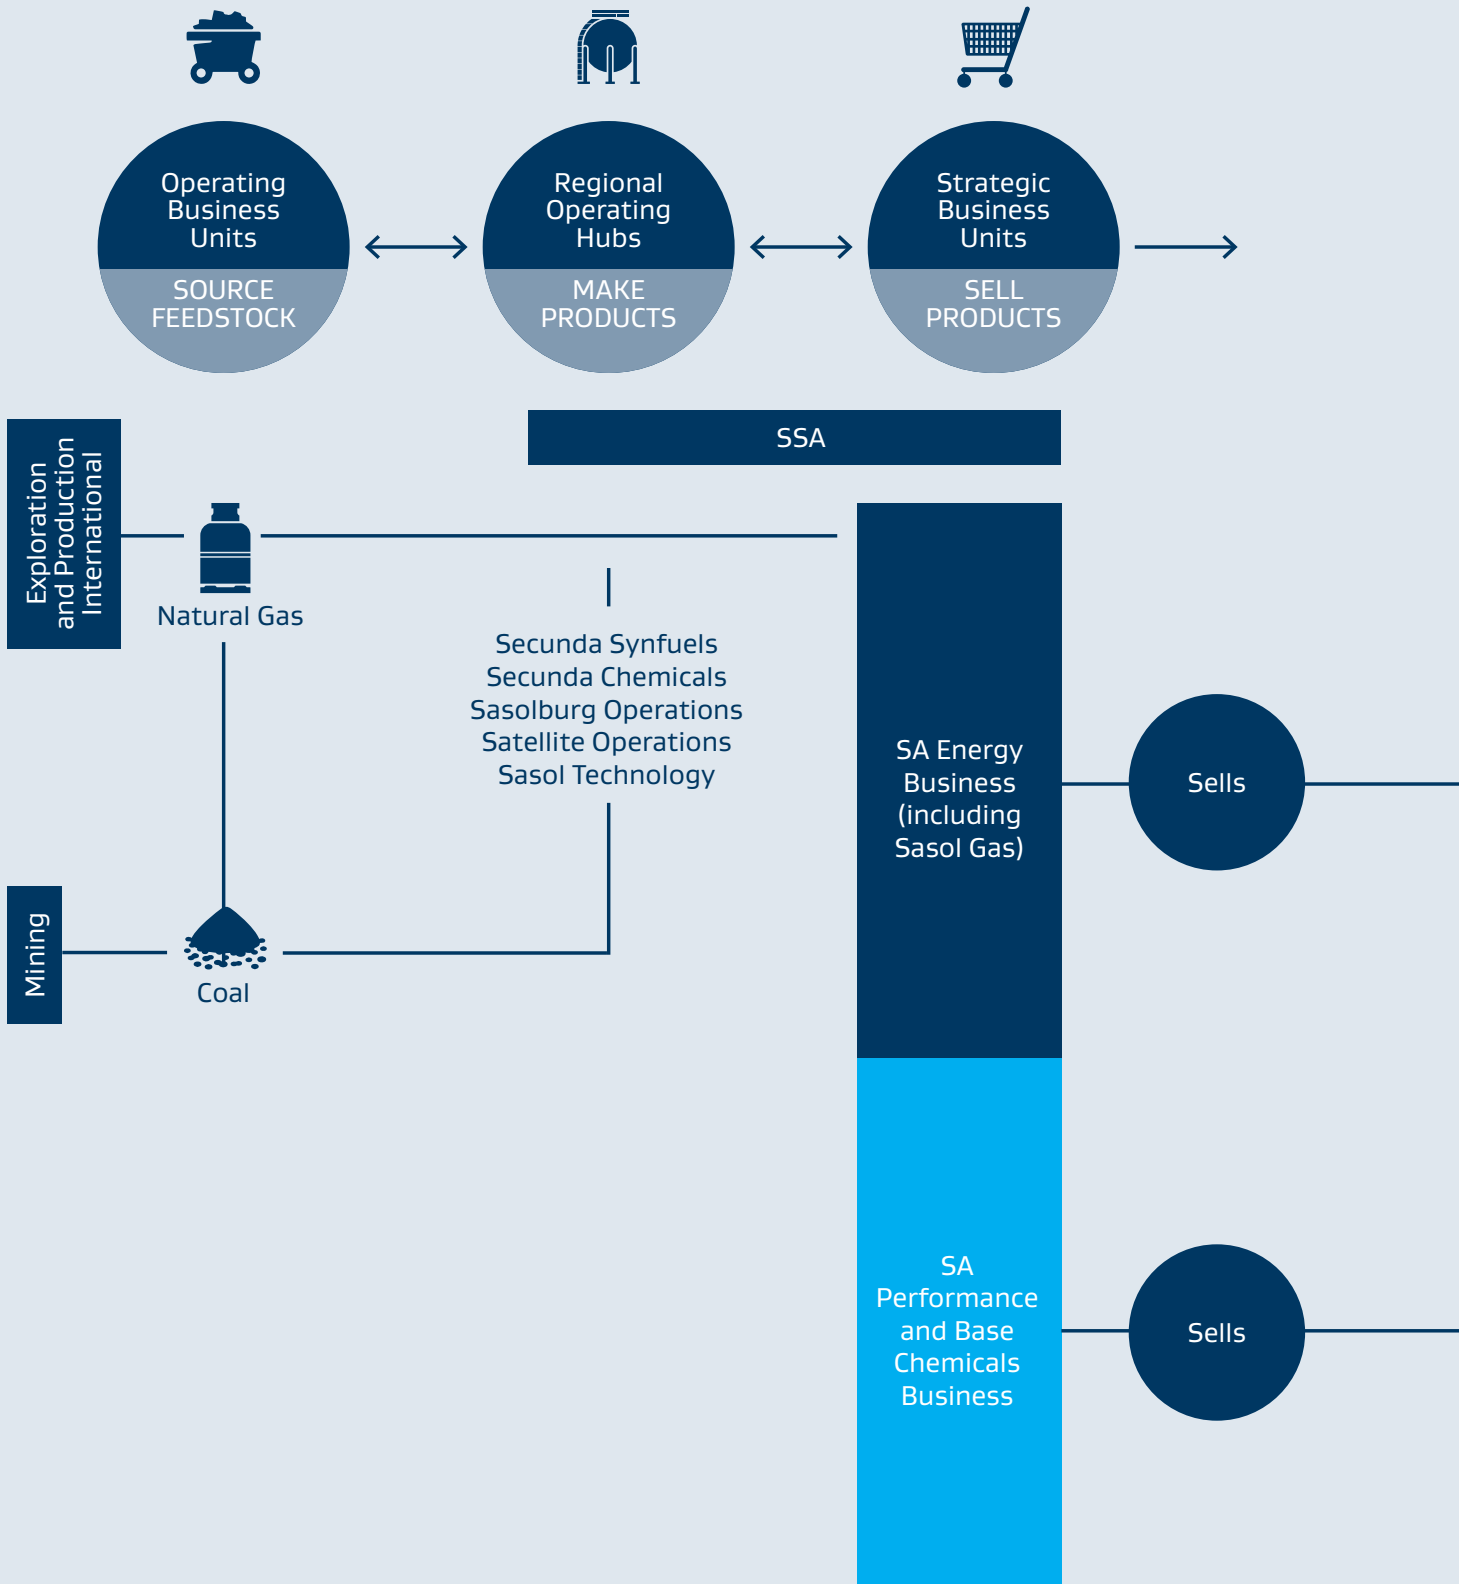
Operating Business Units

SOURCE FEEDSTOCK

Regional Operating Hubs

MAKE PRODUCTS

Strategic Business Units

SELL PRODUCTS

SSA

Exploration and Production International

Natural Gas

Secunda Synfuels
Secunda Chemicals
Sasolburg Operations
Satellite Operations
Sasol Technology

SA Energy Business (including Sasol Gas)

Sells

Mining

Coal

SA Performance and Base Chemicals Business

Sells